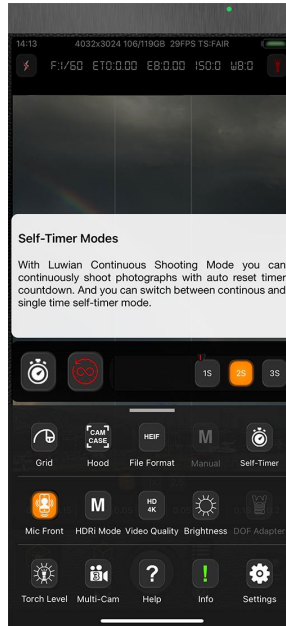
14:13 4032x3024 106/119GB 29FPS TS:FAIR

F:1/60 ET0:0.00 E8:0.00 ISO:0 WB:0

Self-Timer Modes

With Luwian Continuous Shooting Mode you can continuously shoot photographs with auto reset timer countdown. And you can switch between continous and single time self-timer mode.

1S 2S 3S

CAM CASE

HEIF

M

Grid Hood File Format Manual Self-Timer

M

HD 4K

Mic Front HDRi Mode Video Quality Brightness DOF Adapter

?

!

Torch Level Multi-Cam Help Info Settings